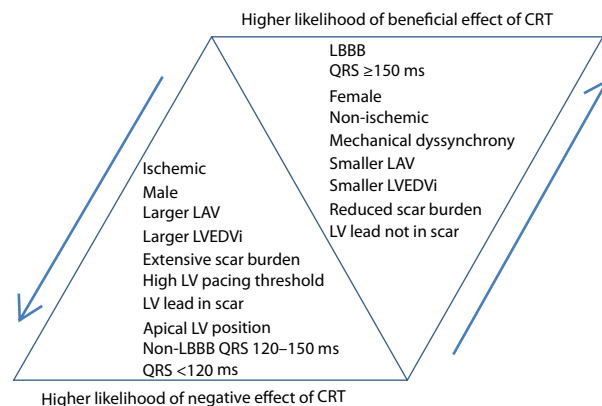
Higher likelihood of beneficial effect of CRT

LBBB
QRS ≥150 ms
Female
Non-ischemic
Mechanical dyssynchrony
Smaller LAV
Smaller LVEDVi
Reduced scar burden
LV lead not in scar

Ischemic
Male
Larger LAV
Larger LVEDVi
Extensive scar burden
High LV pacing threshold
LV lead in scar
Apical LV position
Non-LBBB QRS 120–150 ms
QRS <120 ms

Higher likelihood of negative effect of CRT